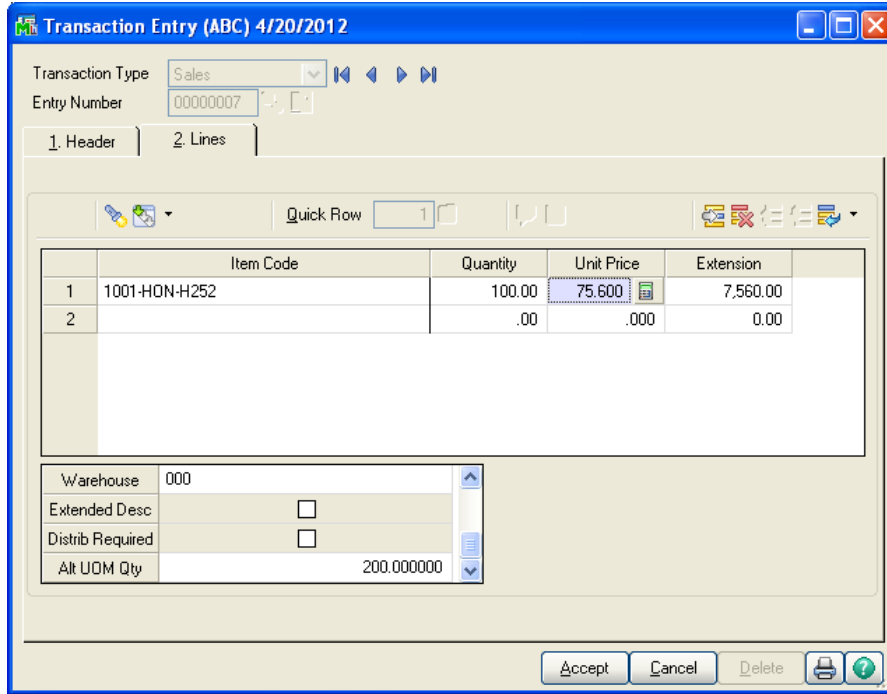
Transaction Entry (ABC) 4/20/2012

Transaction Type Sales
Entry Number 00000007

1. Header
2. Lines

Quick Row 1

|   | Item Code | Quantity | Unit Price | Extension |
|---|---|---|---|---|
| 1 | 1001-HON-H252 | 100.00 | 75.600 | 7,560.00 |
| 2 |  | .00 | .000 | 0.00 |

| Warehouse | 000 |
|---|---|
| Extended Desc | |
| Distrib Required | |
| Alt UOM Qty | 200.000000 |

Accept
Cancel
Delete